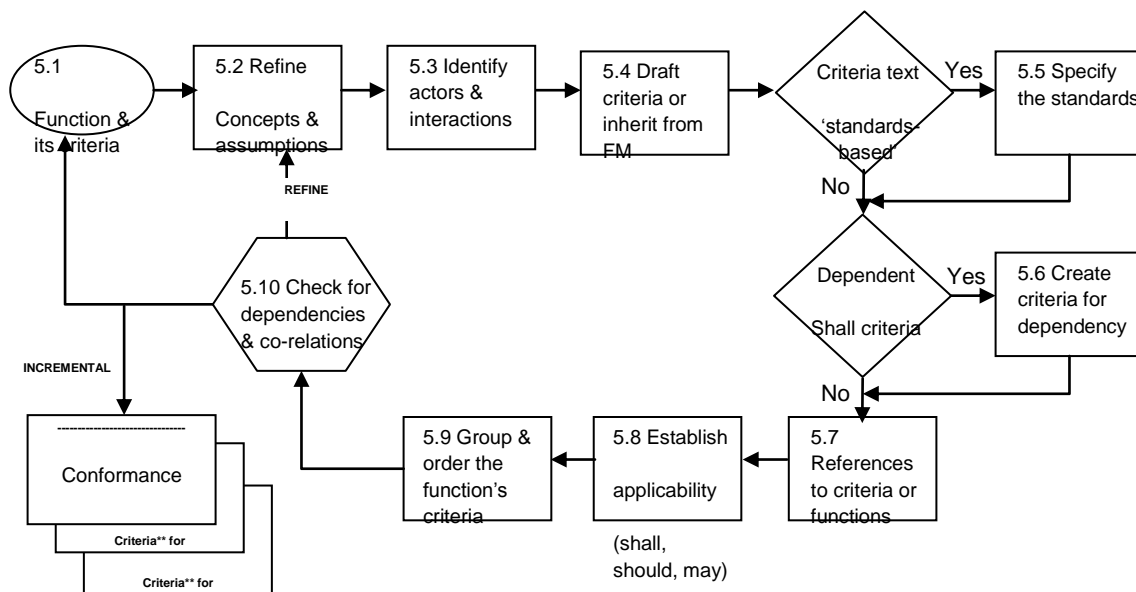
5.1

Function & its criteria

5.2 Refine

Concepts & assumptions

5.3 Identify actors & interactions

5.4 Draft criteria or inherit from FM

Criteria text

'standards-based'

Yes

5.5 Specify the standards

No

REFINE

5.10 Check for dependencies & co-relations

Dependent

Shall criteria

Yes

5.6 Create criteria for dependency

No

INCREMENTAL

-------------------------------

Conformance

Criteria** for

Criteria** for

5.9 Group & order the function's criteria

5.8 Establish

applicability

(shall, should, may)

5.7 References to criteria or functions